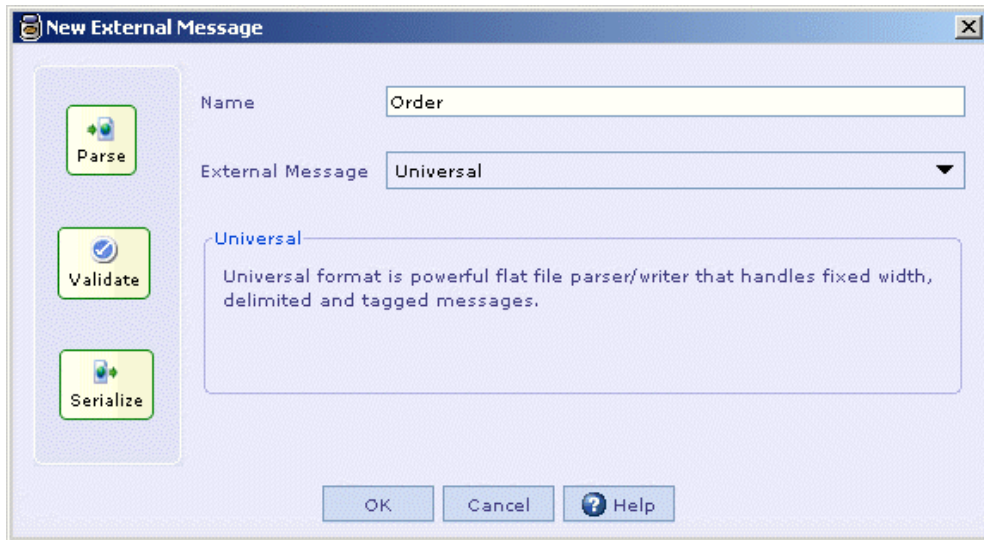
New External Message

Parse

Validate

Serialize

Name Order

External Message Universal

Universal

Universal format is powerful flat file parser/writer that handles fixed width, delimited and tagged messages.

OK Cancel Help